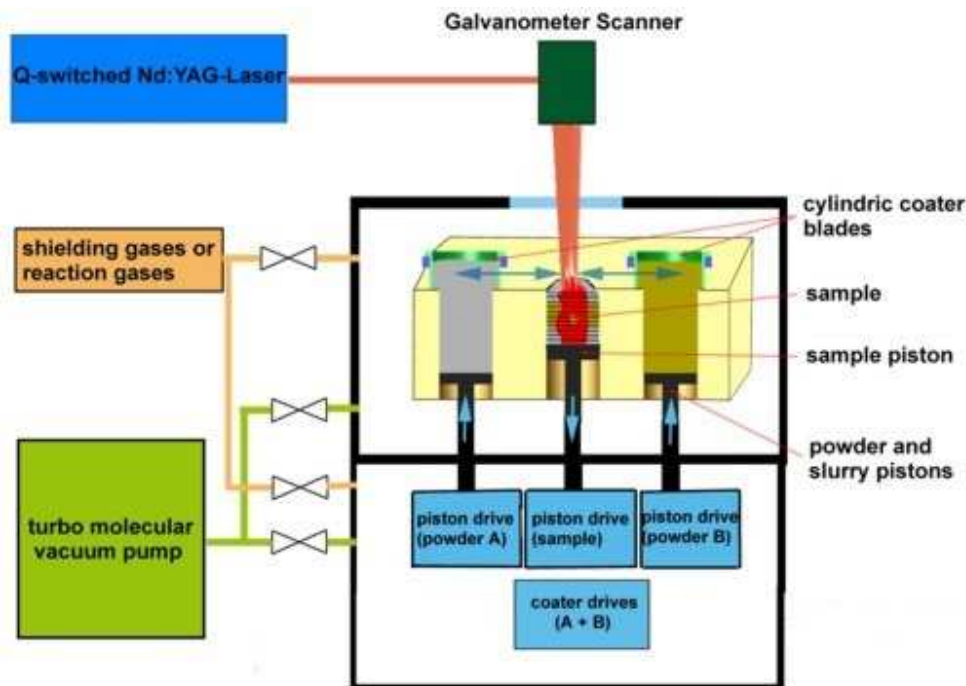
Galvanometer Scanner

Q-switched Nd:YAG-Laser

cylindric coater blades

shielding gases or reaction gases

sample

sample piston

powder and slurry pistons

turbo molecular vacuum pump

piston drive (powder A)

piston drive (sample)

piston drive (powder B)

coater drives (A + B)